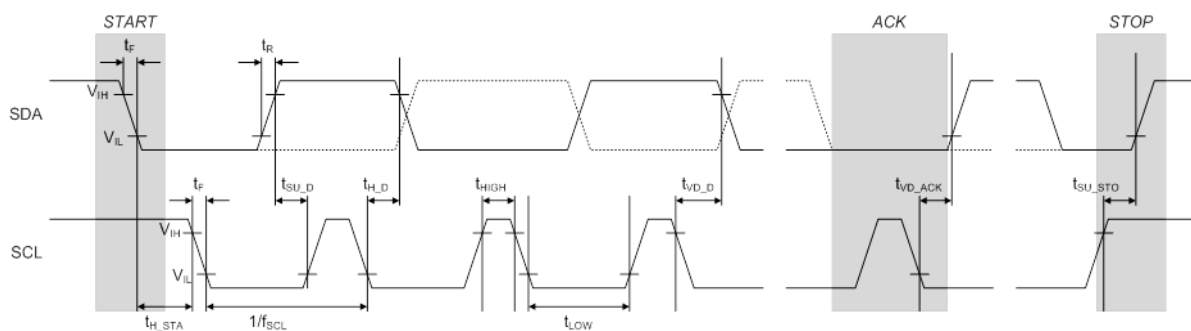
START

ACK

STOP

$t_F$

$t_R$

SDA

$V_{IH}$

$V_{IL}$

$t_F$

$t_{SU\_D}$

$t_{H\_D}$

$t_{HIGH}$

$t_{VD\_D}$

$t_{VD\_ACK}$

$t_{SU\_STO}$

SCL

$V_{IH}$

$V_{IL}$

$t_{H\_STA}$

$1/f_{SCL}$

$t_{LOW}$